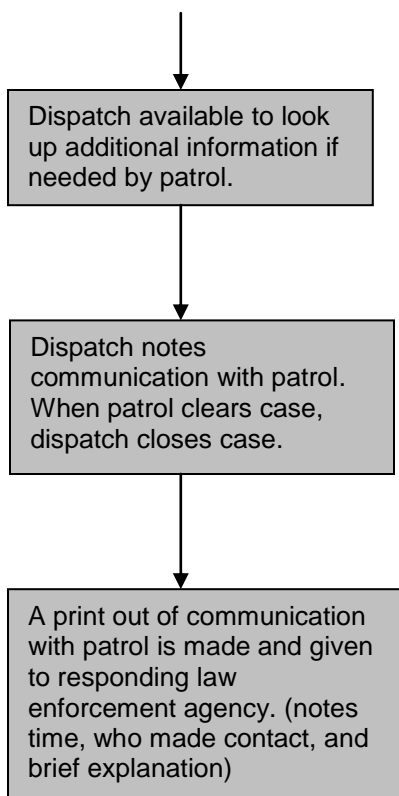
Dispatch available to look up additional information if needed by patrol.

Dispatch notes communication with patrol. When patrol clears case, dispatch closes case.

A print out of communication with patrol is made and given to responding law enforcement agency. (notes time, who made contact, and brief explanation)